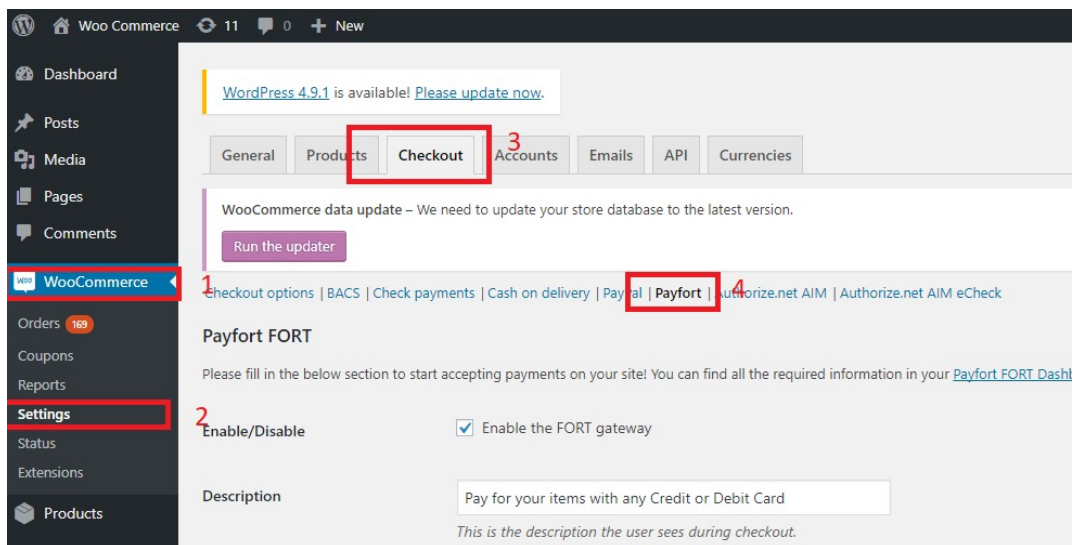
Woo Commerce 11 0 New

Dashboard

Posts

Media

Pages

Comments

WooCommerce 1

Orders 169

Coupons

Reports

Settings 2

Status

Extensions

Products

WordPress 4.9.1 is available! Please update now.

General | Products | Checkout 3 | Accounts | Emails | API | Currencies

WooCommerce data update – We need to update your store database to the latest version.

Run the updater

Checkout options | BACS | Check payments | Cash on delivery | Paypal | Payfort 4 | Authorize.net AIM | Authorize.net AIM eCheck

Payfort FORT

Please fill in the below section to start accepting payments on your site! You can find all the required information in your Payfort FORT Dashb

Enable/Disable

Enable the FORT gateway

Description

Pay for your items with any Credit or Debit Card

This is the description the user sees during checkout.